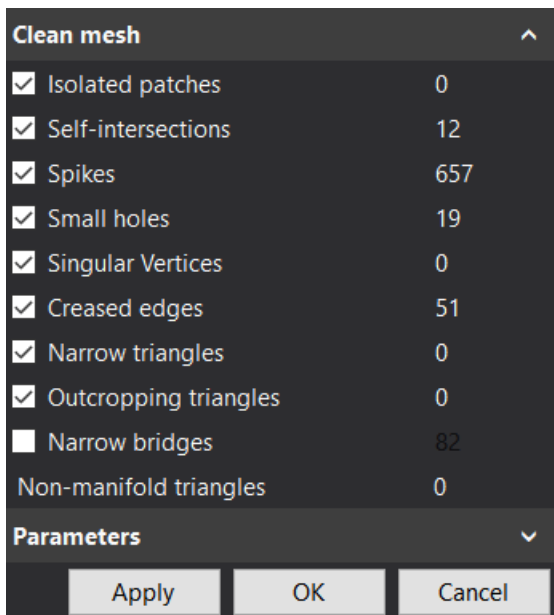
Clean mesh

| | |
|---|---|
| Isolated patches | 0 |
| Self-intersections | 12 |
| Spikes | 657 |
| Small holes | 19 |
| Singular Vertices | 0 |
| Creased edges | 51 |
| Narrow triangles | 0 |
| Outcropping triangles | 0 |
| Narrow bridges | 82 |
| Non-manifold triangles | 0 |

Parameters

Apply OK Cancel